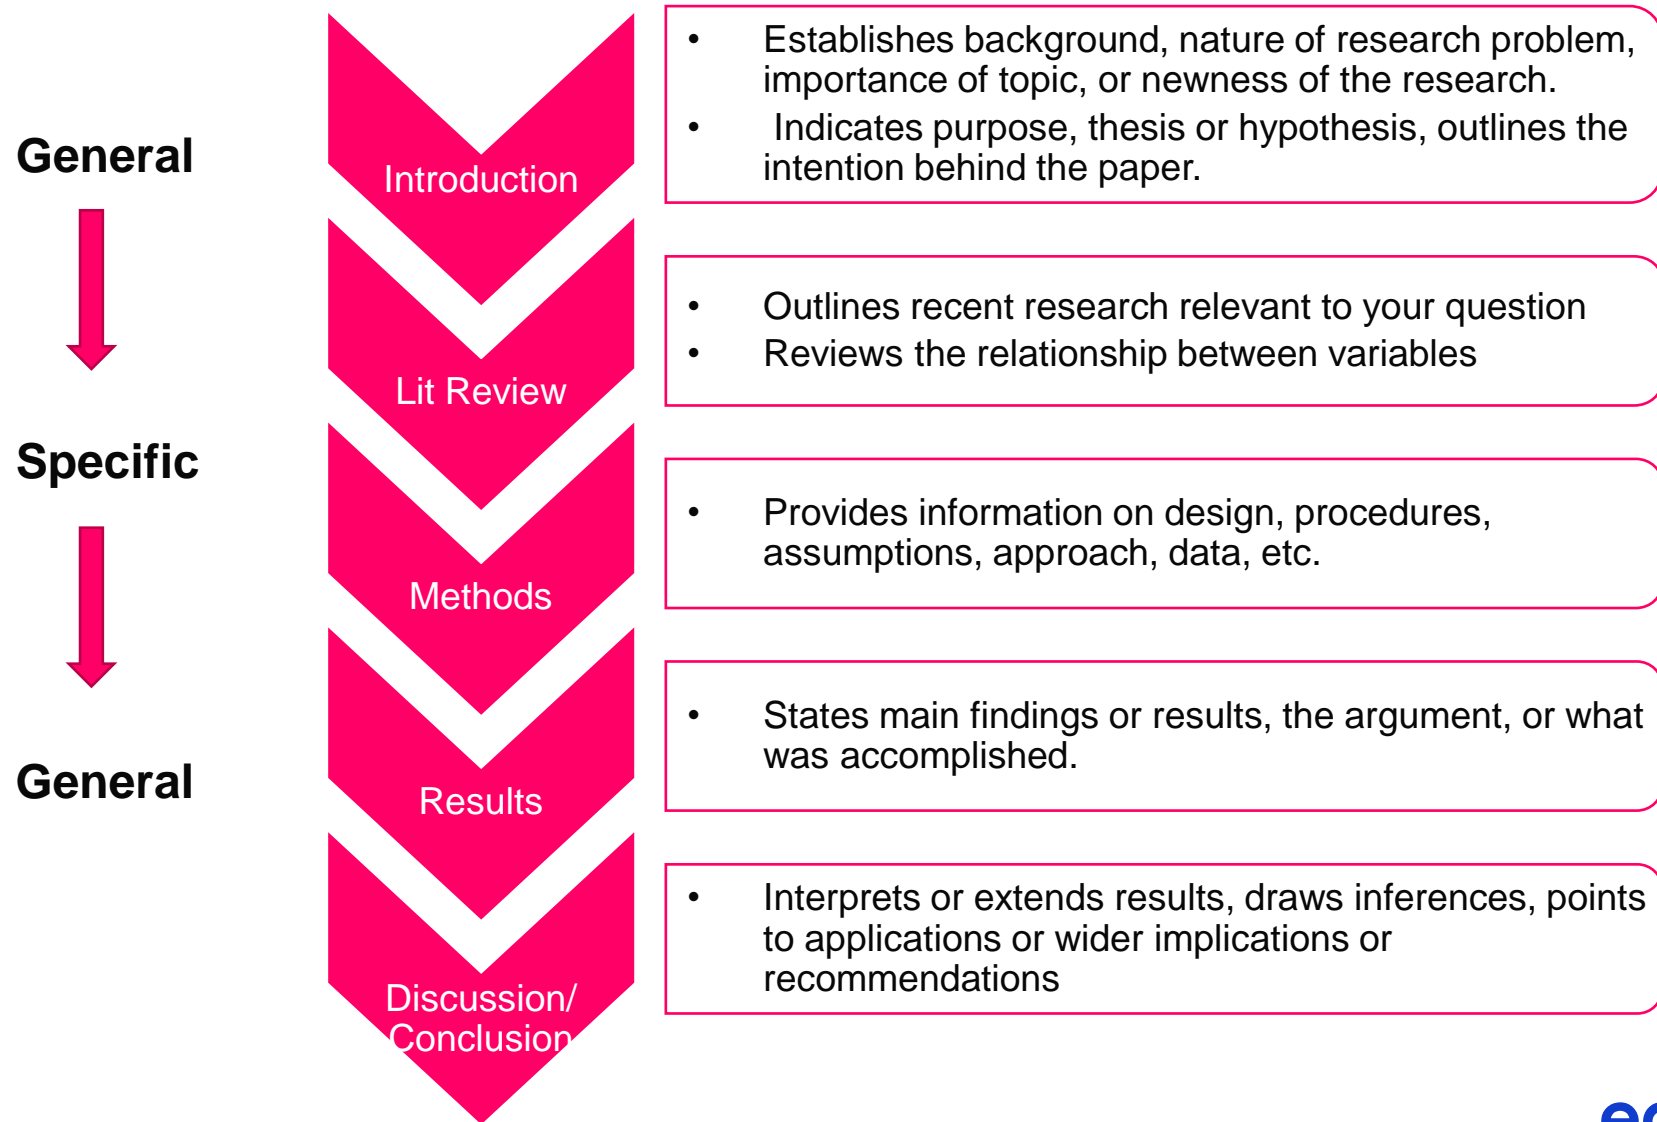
General

Specific

General

Introduction

Lit Review

Methods

Results

Discussion/ Conclusion

- Establishes background, nature of research problem, importance of topic, or newness of the research.
- Indicates purpose, thesis or hypothesis, outlines the intention behind the paper.

- Outlines recent research relevant to your question
- Reviews the relationship between variables

- Provides information on design, procedures, assumptions, approach, data, etc.

- States main findings or results, the argument, or what was accomplished.

- Interprets or extends results, draws inferences, points to applications or wider implications or recommendations

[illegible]